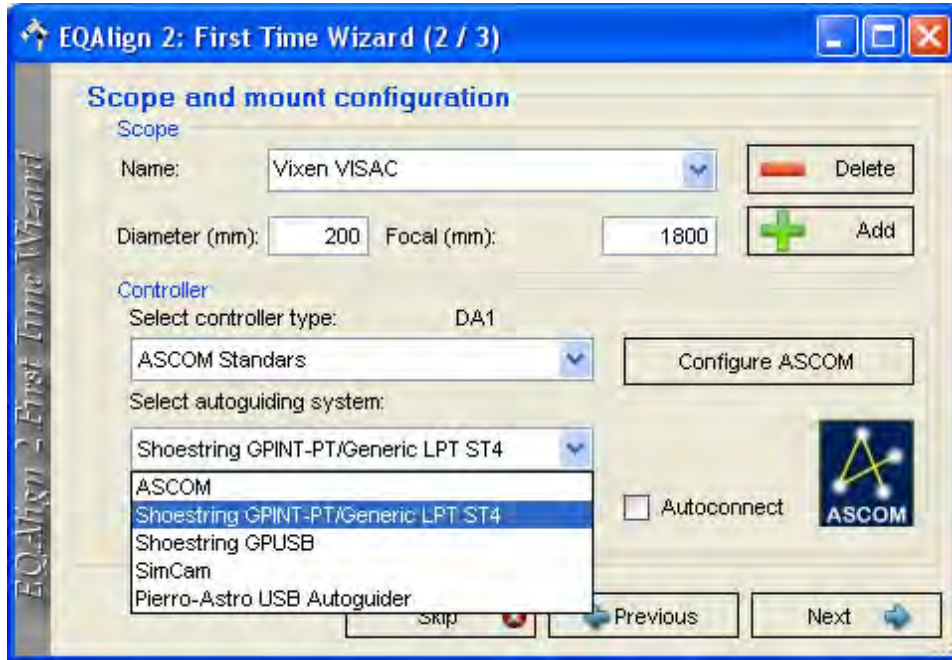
EQAlign 2: First Time Wizard (2 / 3)

EQAlign 2 First Time Wizard

Scope and mount configuration

Scope

Name: Vixen VISAC

Delete

Diameter (mm): 200 Focal (mm): 1800

Add

Controller

Select controller type: DA1

ASCOM Standars

Configure ASCOM

Select autoguiding system:

Shoestring GPINT-PT/Generic LPT ST4

ASCOM
Shoestring GPINT-PT/Generic LPT ST4
Shoestring GPUSB
SimCam
Pierro-Astro USB Autoguider

Autoconnect

ASCOM

Skip

Previous

Next